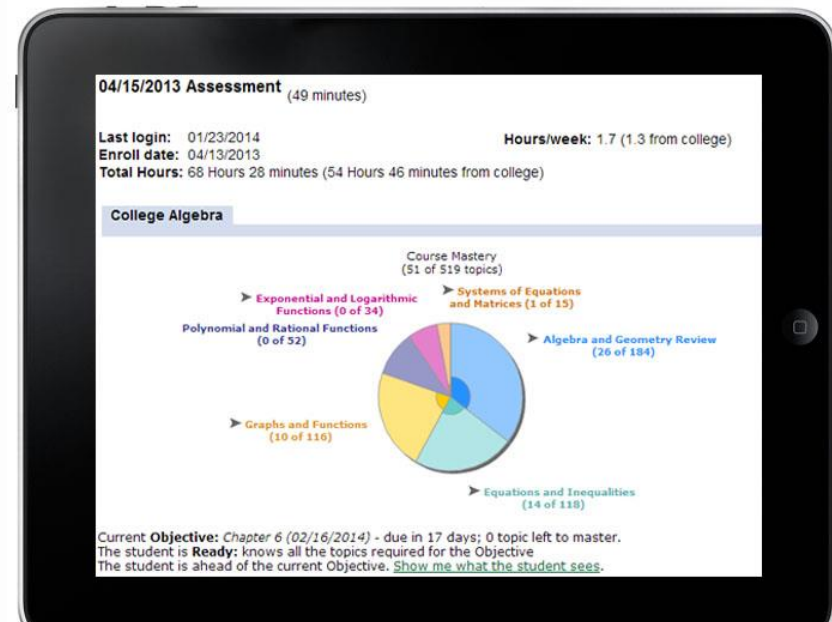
04/15/2013 Assessment (49 minutes)

Last login: 01/23/2014
Enroll date: 04/13/2013
Total Hours: 68 Hours 28 minutes (54 Hours 46 minutes from college)

Hours/week: 1.7 (1.3 from college)

College Algebra

Course Mastery
(51 of 519 topics)

Exponential and Logarithmic Functions (0 of 34)

Systems of Equations and Matrices (1 of 15)

Polynomial and Rational Functions (0 of 52)

Algebra and Geometry Review (26 of 184)

Graphs and Functions (10 of 116)

Equations and Inequalities (14 of 118)

Current Objective: Chapter 6 (02/16/2014) - due in 17 days; 0 topic left to master.
The student is Ready: knows all the topics required for the Objective
The student is ahead of the current Objective. Show me what the student sees.